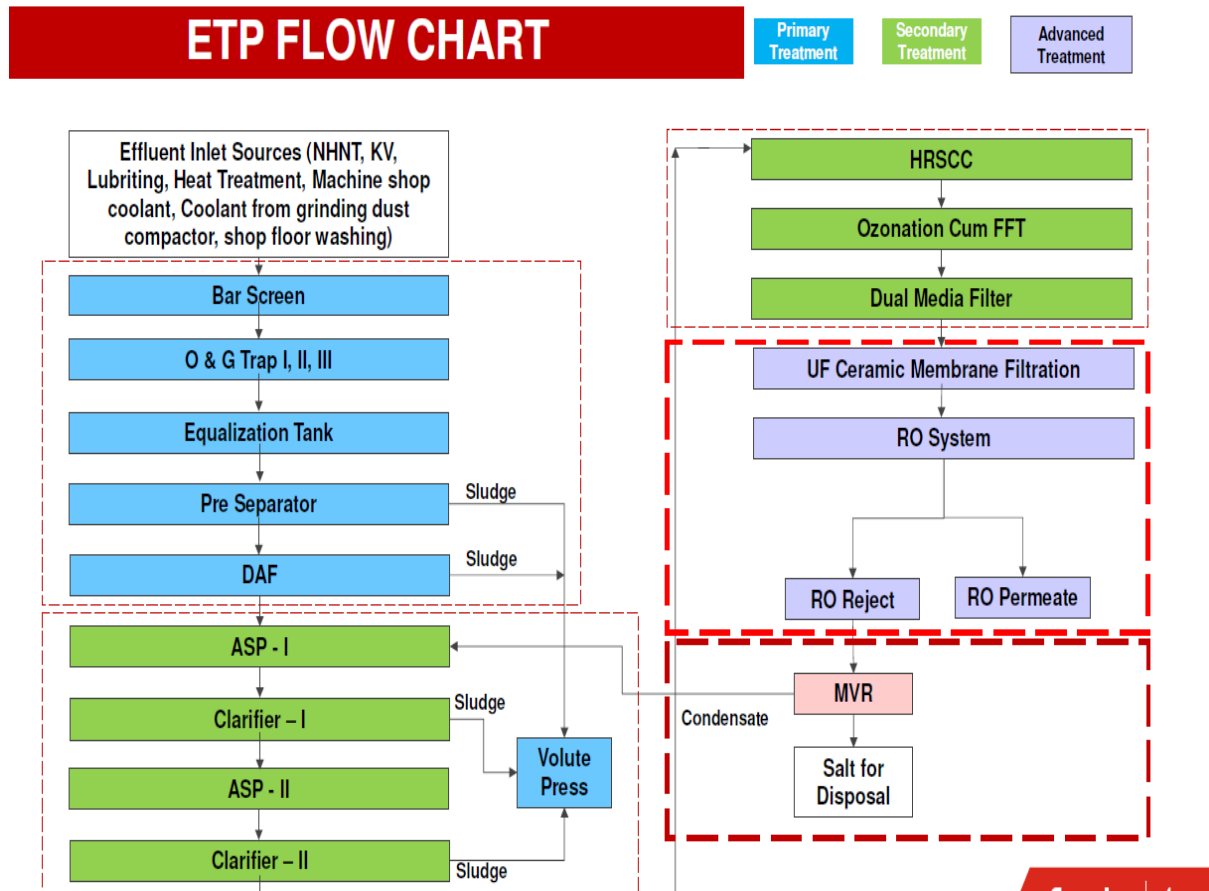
ETP FLOW CHART

Primary Treatment

Secondary Treatment

Advanced Treatment

Effluent Inlet Sources (NHNT, KV, Lubriting, Heat Treatment, Machine shop coolant, Coolant from grinding dust compactor, shop floor washing)

Bar Screen

O & G Trap I, II, III

Equalization Tank

Pre Separator

Sludge

DAF

Sludge

ASP - I

Clarifier – I

Sludge

Volute Press

ASP - II

Clarifier – II

Sludge

HRSCC

Ozonation Cum FFT

Dual Media Filter

UF Ceramic Membrane Filtration

RO System

RO Reject

RO Permeate

MVR

Condensate

Salt for Disposal